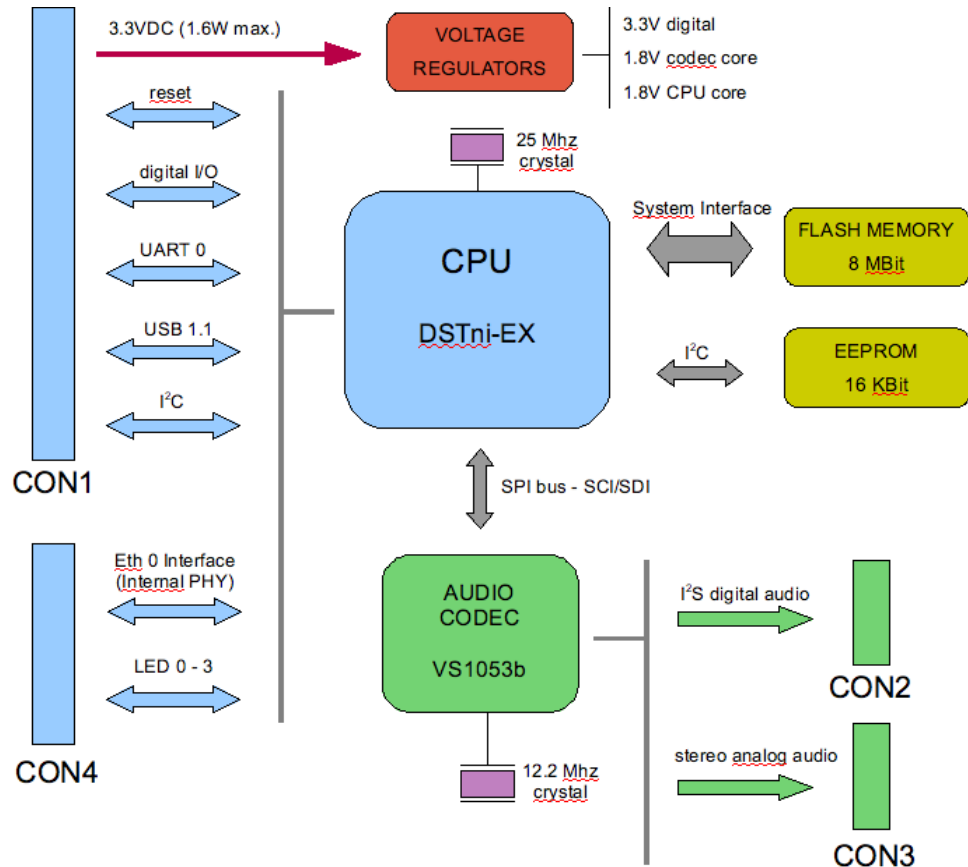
3.3VDC (1.6W max.)

VOLTAGE REGULATORS

3.3V digital
1.8V codec core
1.8V CPU core

reset

digital I/O

UART 0

USB 1.1

I$^2$C

CON1

25 Mhz crystal

CPU

DSTni-EX

System Interface

FLASH MEMORY
8 MBit

I$^2$C

EEPROM
16 KBit

SPI bus - SCI/SDI

Eth 0 Interface (Internal PHY)

LED 0 - 3

CON4

AUDIO CODEC

VS1053b

12.2 Mhz crystal

I$^2$S digital audio

CON2

stereo analog audio

CON3